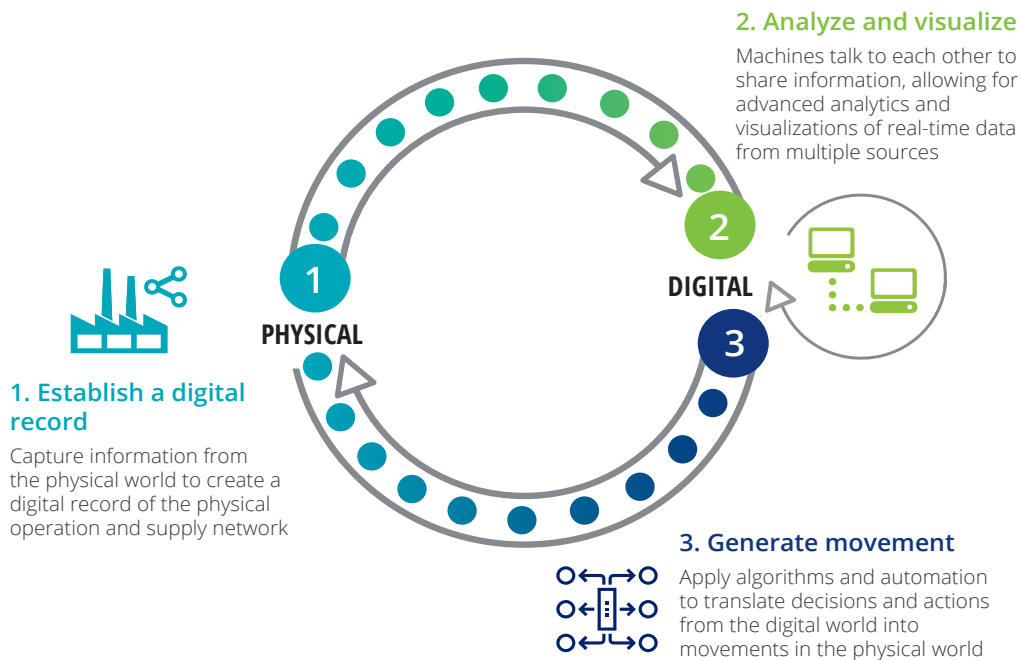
2. Analyze and visualize

Machines talk to each other to share information, allowing for advanced analytics and visualizations of real-time data from multiple sources

2

DIGITAL

1

PHYSICAL

3

1. Establish a digital record

Capture information from the physical world to create a digital record of the physical operation and supply network

3. Generate movement

Apply algorithms and automation to translate decisions and actions from the digital world into movements in the physical world